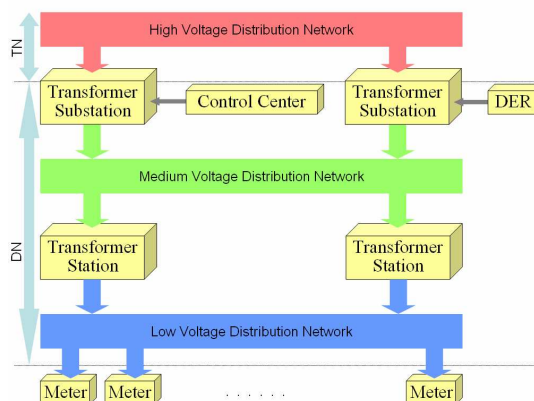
TN

High Voltage Distribution Network

Transformer Substation

Control Center

Transformer Substation

DER

DN

Medium Voltage Distribution Network

Transformer Station

Transformer Station

Low Voltage Distribution Network

Meter

Meter

. . . . . .

Meter